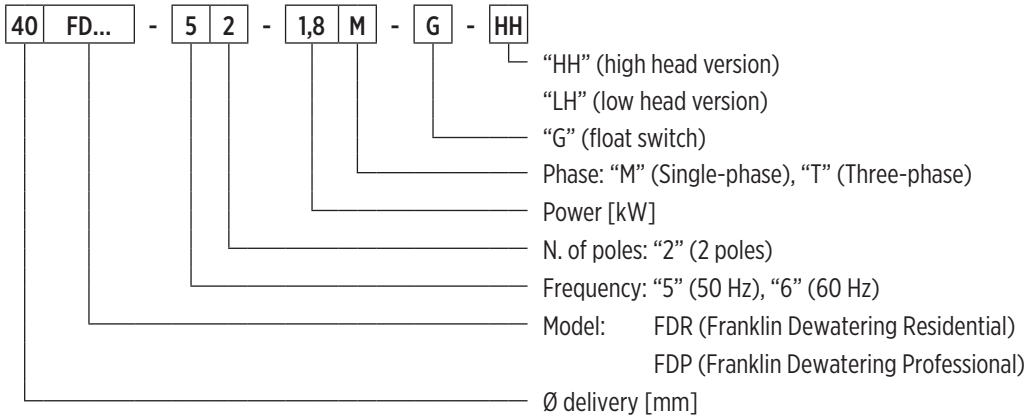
| 40 | FD... | - | 5 | 2 | - | 1,8 | M | - | G | - | HH |
|---|---|---|---|---|---|---|---|---|---|---|---|

"HH" (high head version)
"LH" (low head version)
"G" (float switch)
Phase: "M" (Single-phase), "T" (Three-phase)
Power [kW]
N. of poles: "2" (2 poles)
Frequency: "5" (50 Hz), "6" (60 Hz)
Model: FDR (Franklin Dewatering Residential)
FDP (Franklin Dewatering Professional)
Ø delivery [mm]